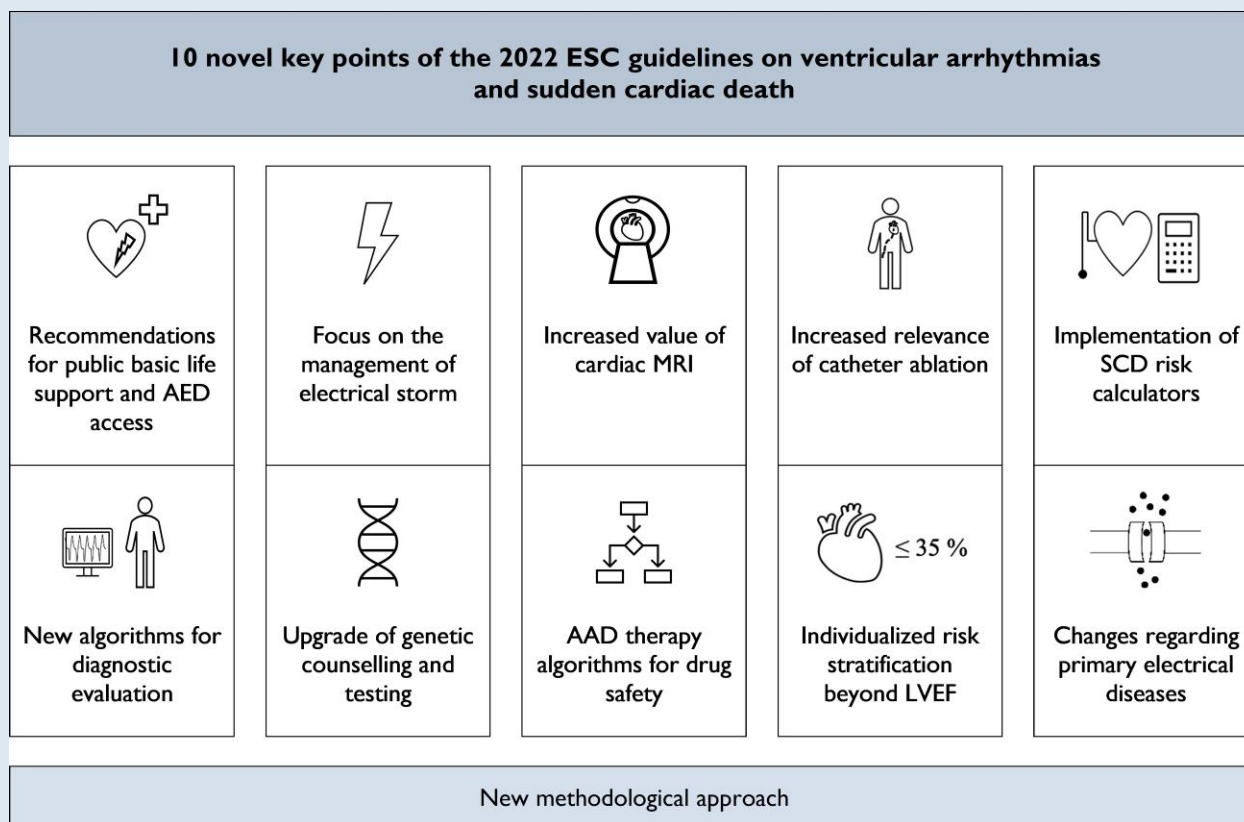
10 novel key points of the 2022 ESC guidelines on ventricular arrhythmias and sudden cardiac death

Recommendations for public basic life support and AED access

Focus on the management of electrical storm

Increased value of cardiac MRI

Increased relevance of catheter ablation

Implementation of SCD risk calculators

New algorithms for diagnostic evaluation

Upgrade of genetic counselling and testing

AAD therapy algorithms for drug safety

$\leq 35\ \%$

Individualized risk stratification beyond LVEF

Changes regarding primary electrical diseases

New methodological approach